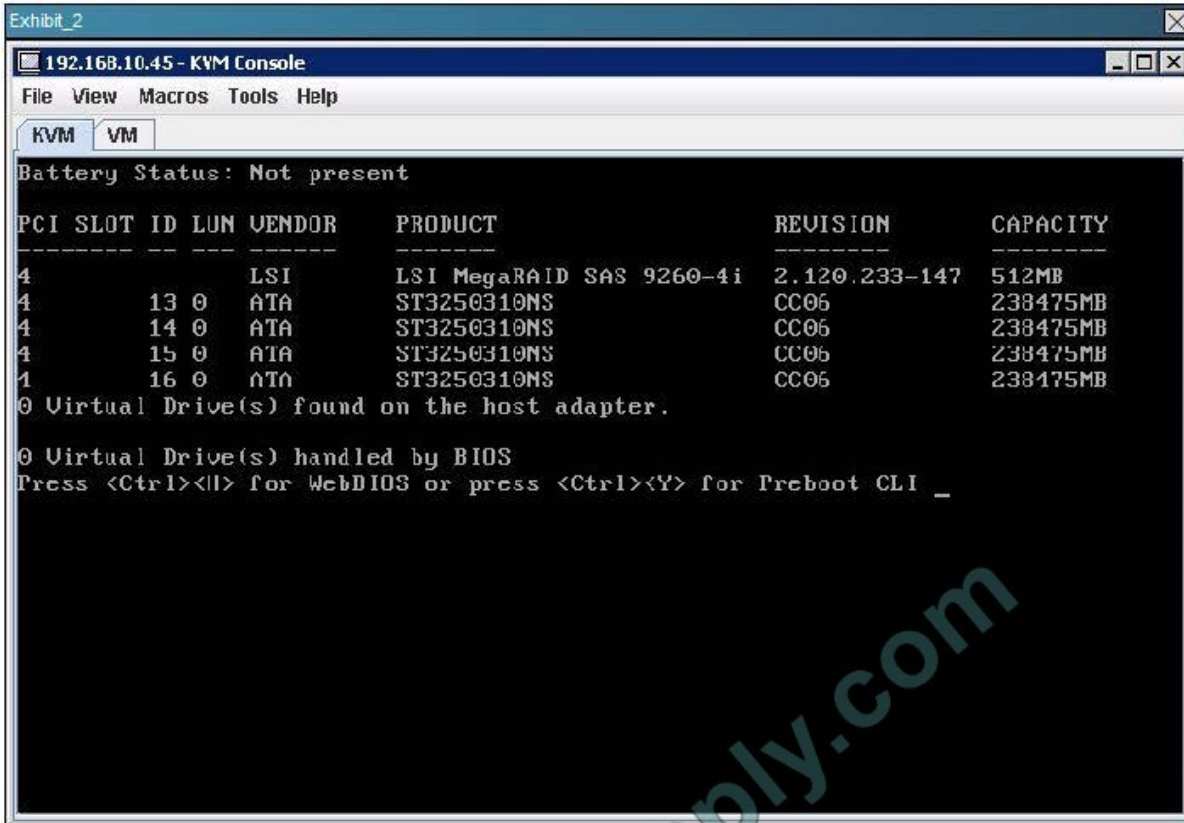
Exhibit_2

192.168.10.45 - KVM Console

File View Macros Tools Help

KVM VM

Battery Status: Not present

| PCI SLOT | ID | LUN | VENDOR | PRODUCT | REVISION | CAPACITY |
|---|---|---|---|---|---|---|
| 4 | | | LSI | LSI MegaRAID SAS 9260-4i | 2.120.233-147 | 512MB |
| 4 | 13 | 0 | ATA | ST3250310NS | CC06 | 238475MB |
| 4 | 14 | 0 | ATA | ST3250310NS | CC06 | 238475MB |
| 4 | 15 | 0 | ATA | ST3250310NS | CC06 | 238475MB |
| 4 | 16 | 0 | ATA | ST3250310NS | CC06 | 238475MB |

0 Virtual Drive(s) found on the host adapter.

0 Virtual Drive(s) handled by BIOS
Press <Ctrl><H> for WebBIOS or press <Ctrl><Y> for Preboot CLI _

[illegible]ply.com